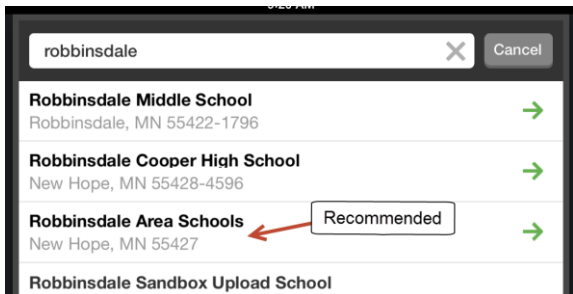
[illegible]

robbinsdale

Cancel

Robbinsdale Middle School
Robbinsdale, MN 55422-1796

Robbinsdale Cooper High School
New Hope, MN 55428-4596

Robbinsdale Area Schools
New Hope, MN 55427

Recommended

Robbinsdale Sandbox Upload School